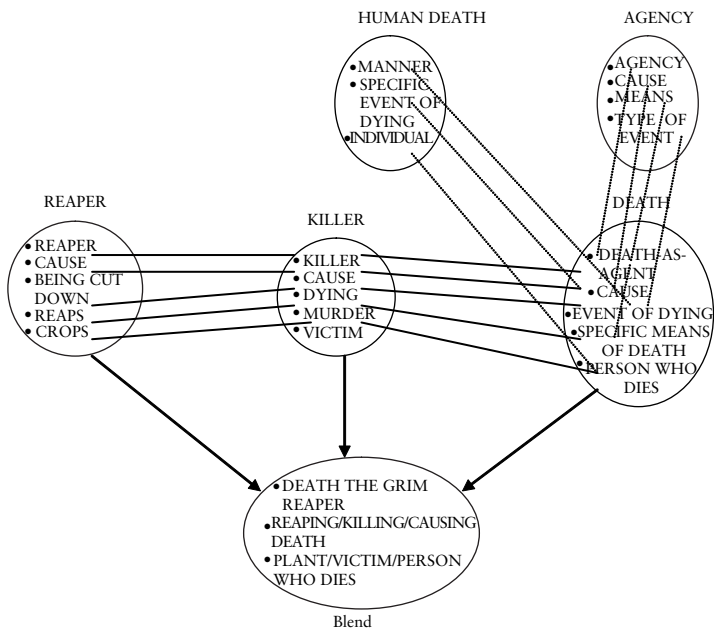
HUMAN DEATH

AGENCY

• MANNER
• SPECIFIC EVENT OF DYING
• INDIVIDUAL

• AGENCY
• CAUSE
• MEANS
• TYPE OF EVENT

REAPER

• REAPER
• CAUSE
• BEING CUT DOWN
• REAPS
• CROPS

KILLER

• KILLER
• CAUSE
• DYING
• MURDER
• VICTIM

DEATH

• DEATH-AS-AGENT
• CAUSE
• EVENT OF DYING
• SPECIFIC MEANS OF DEATH
• PERSON WHO DIES

• DEATH THE GRIM REAPER
• REAPING/KILLING/CAUSING DEATH
• PLANT/VICTIM/PERSON WHO DIES

Blend